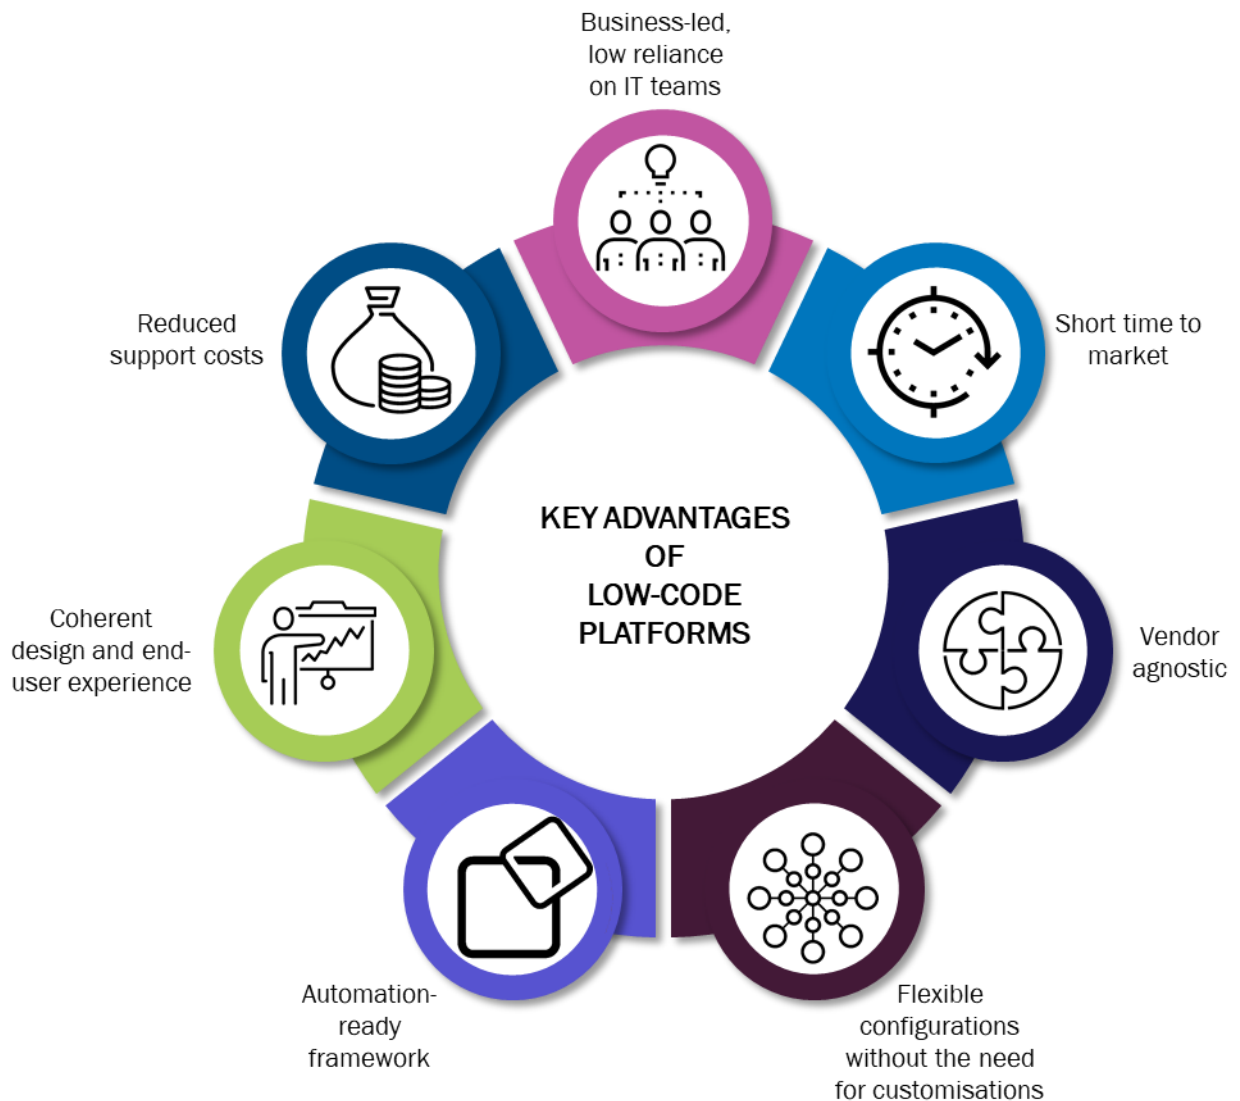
Business-led, low reliance on IT teams

Reduced support costs

Short time to market

KEY ADVANTAGES OF LOW-CODE PLATFORMS

Coherent design and end-user experience

Vendor agnostic

Automation-ready framework

Flexible configurations without the need for customisations